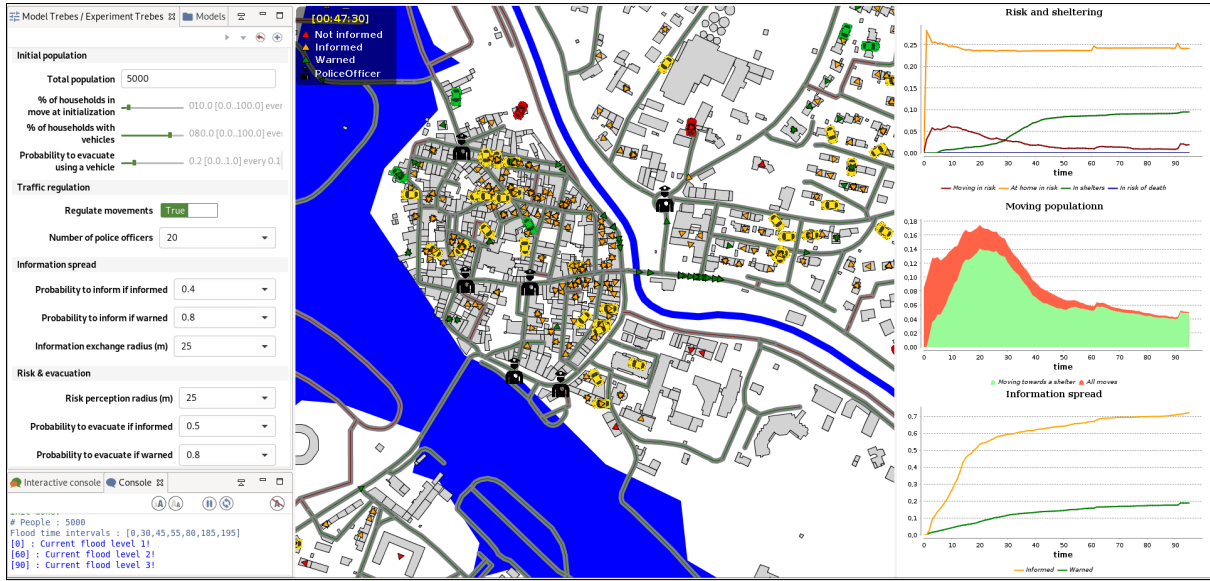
Model Trebes / Experiment Trebes ⊠ Models

Initial population

Total population 5000

% of households in move at initialization 010.0 [0.0..100.0] ever

% of households with vehicles 080.0 [0.0..100.0] ever

Probability to evacuate using a vehicle 0.2 [0.0..1.0] every 0.1

Traffic regulation

Regulate movements True

Number of police officers 20

Information spread

Probability to inform if informed 0.4

Probability to inform if warned 0.8

Information exchange radius (m) 25

Risk & evacuation

Risk perception radius (m) 25

Probability to evacuate if informed 0.5

Probability to evacuate if warned 0.8

Interactive console Console ⊠

# People : 5000
Flood time intervals : [0,30,45,55,80,185,195]
[0] : Current flood level 1!
[60] : Current flood level 2!
[90] : Current flood level 3!

[00:47:30]
Not informed
Informed
Warned
PoliceOfficer

Risk and sheltering

0,25
0,20
0,15
0,10
0,05
0,00
0 10 20 30 40 50 60 70 80 90
time
Moving in risk At home in risk In shelters In risk of death

Moving populationn

0.18
0.16
0.14
0.12
0.10
0.08
0.06
0.04
0.02
0.00
0 10 20 30 40 50 60 70 80 90
time
Moving towards a shelter All moves

Information spread

0.7
0.6
0.5
0.4
0.3
0.2
0.1
0.0
0 10 20 30 40 50 60 70 80 90
time
Informed Warned